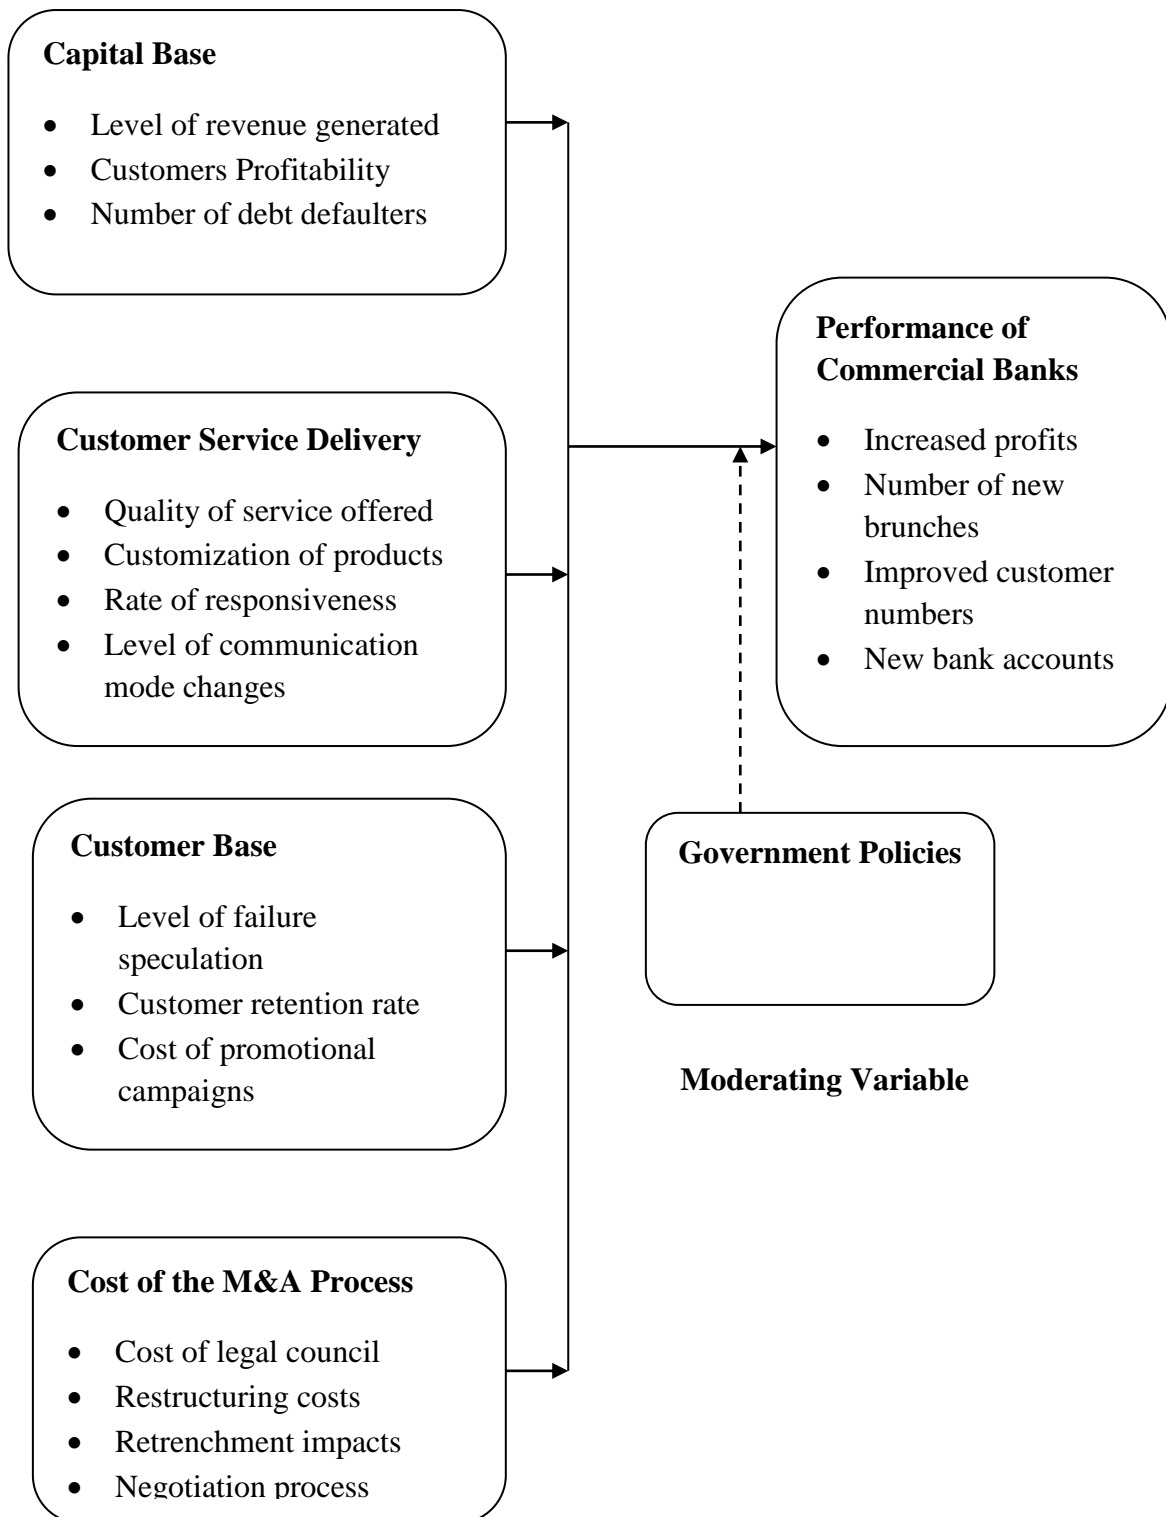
**Capital Base**

- Level of revenue generated
- Customers Profitability
- Number of debt defaulters

**Customer Service Delivery**

- Quality of service offered
- Customization of products
- Rate of responsiveness
- Level of communication mode changes

**Customer Base**

- Level of failure speculation
- Customer retention rate
- Cost of promotional campaigns

**Cost of the M&A Process**

- Cost of legal council
- Restructuring costs
- Retrenchment impacts
- Negotiation process

**Performance of Commercial Banks**

- Increased profits
- Number of new brunches
- Improved customer numbers
- New bank accounts

**Government Policies**

**Moderating Variable**